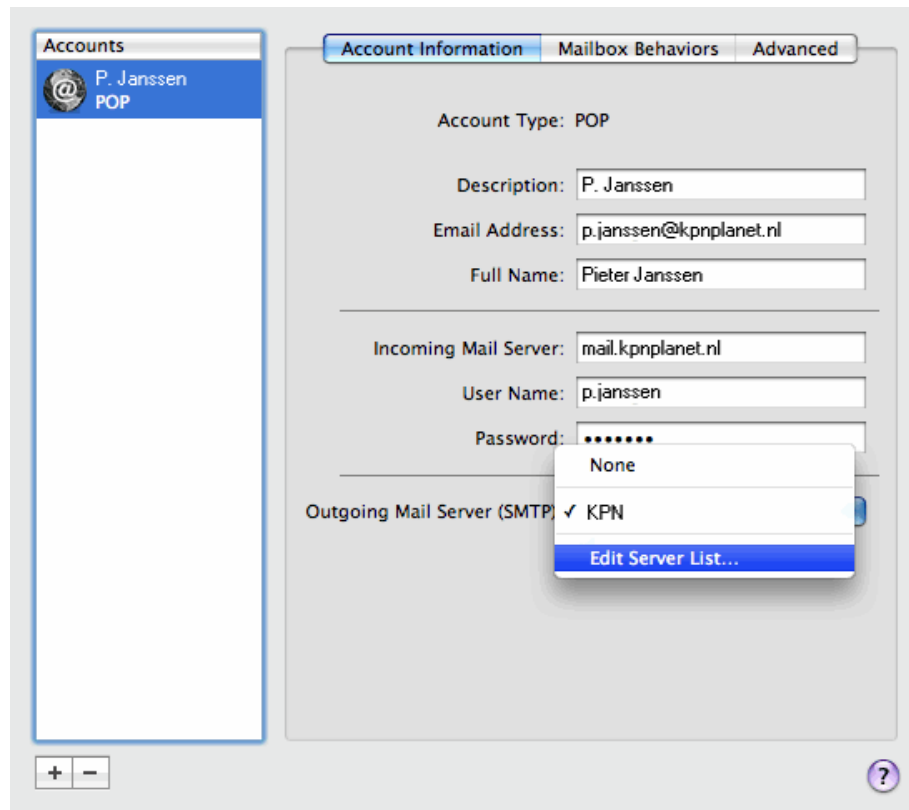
Accounts

P. Janssen
POP

Account Information | Mailbox Behaviors | Advanced

Account Type: POP

Description: P. Janssen

Email Address: p.janssen@kpnplanet.nl

Full Name: Pieter Janssen

Incoming Mail Server: mail.kpnplanet.nl

User Name: p.janssen

Password: •••••••

Outgoing Mail Server (SMTP)

None

✓ KPN

Edit Server List...

+ −

?